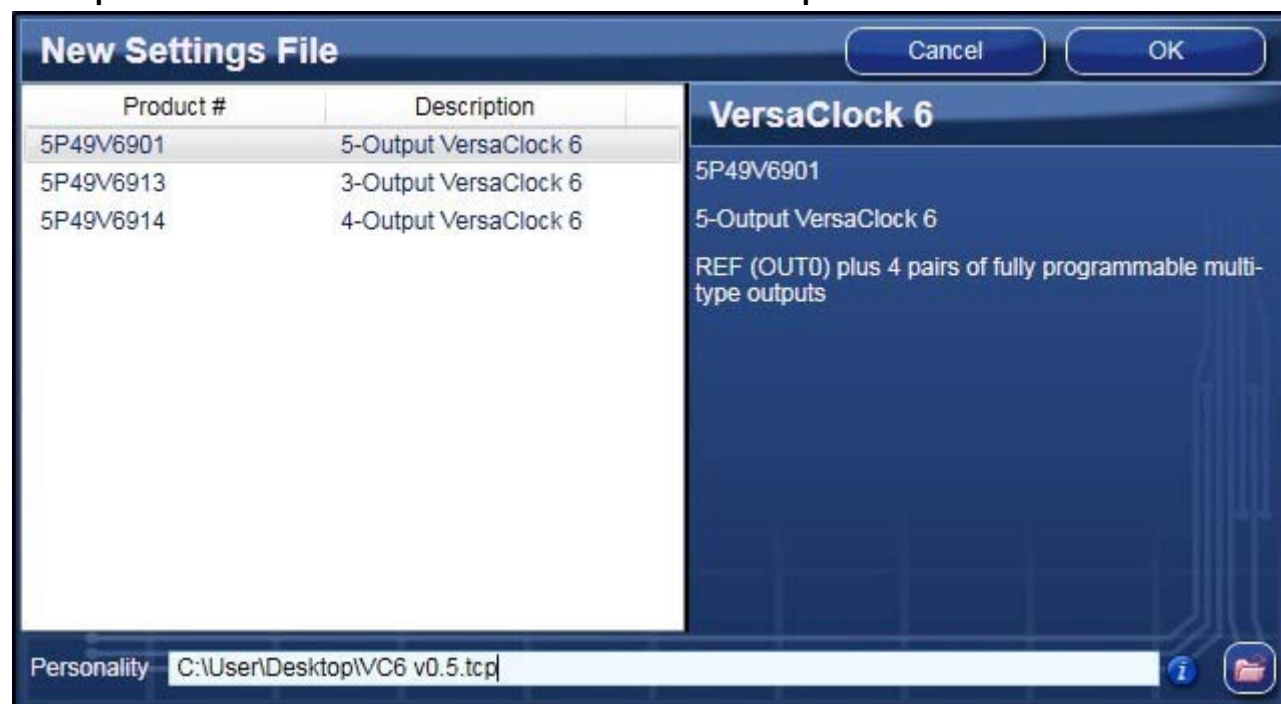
New Settings File

Cancel

OK

| Product # | Description |
|---|---|
| 5P49V6901 | 5-Output VersaClock 6 |
| 5P49V6913 | 3-Output VersaClock 6 |
| 5P49V6914 | 4-Output VersaClock 6 |

VersaClock 6

5P49V6901

5-Output VersaClock 6

REF (OUT0) plus 4 pairs of fully programmable multi-type outputs

Personality C:\User\Desktop\VC6 v0.5.tcp